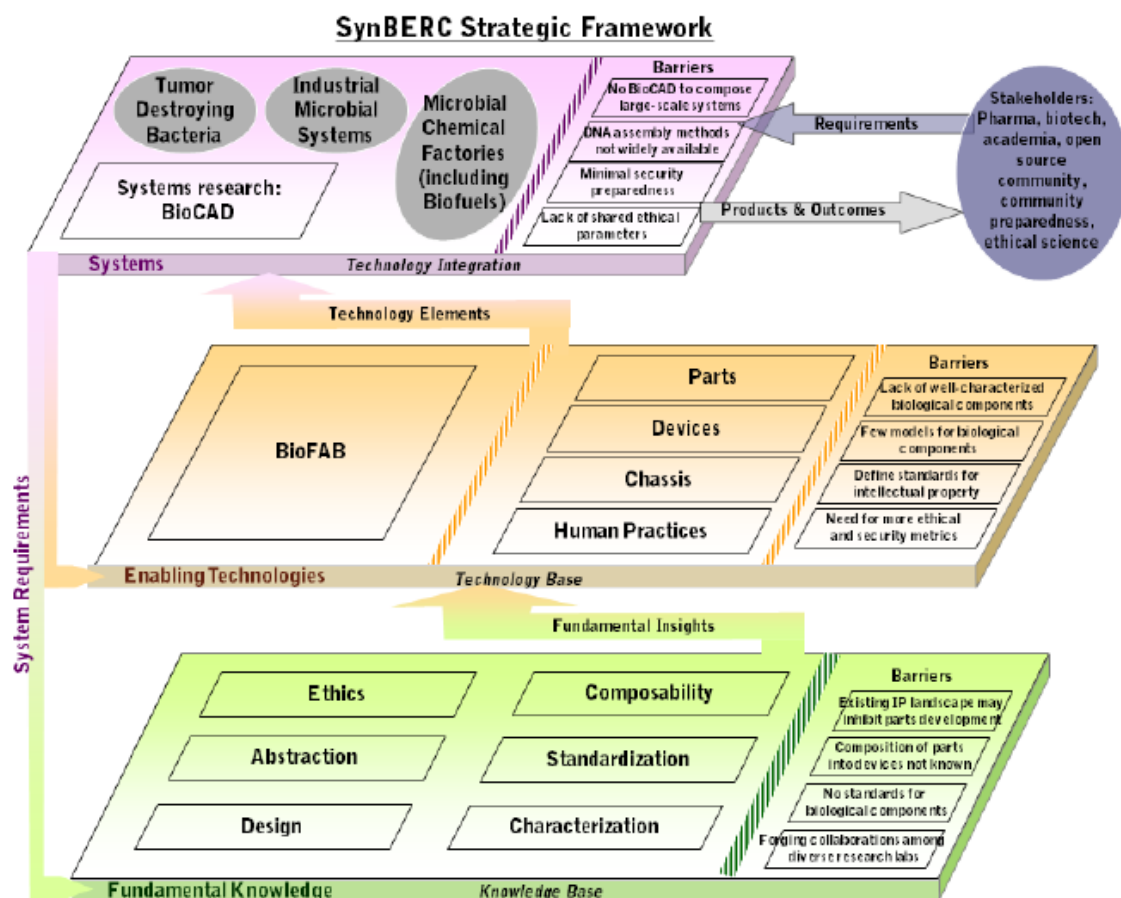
SynBERC Strategic Framework

Tumor Destroying Bacteria

Industrial Microbial Systems

Microbial Chemical Factories (including Biofuels)

Systems research: BioCAD

Barriers

No BioCAD to compose large-scale systems

DNA assembly methods not widely available

Minimal security preparedness

Lack of shared ethical parameters

Requirements

Products & Outcomes

Stakeholders: Pharma, biotech, academia, open source community, community preparedness, ethical science

Systems

Technology Integration

Technology Elements

BioFAB

Parts

Devices

Chassis

Human Practices

Barriers

Lack of well-characterized biological components

Few models for biological components

Define standards for intellectual property

Need for more ethical and security metrics

Enabling Technologies

Technology Base

System Requirements

Fundamental Insights

Ethics

Composability

Abstraction

Standardization

Design

Characterization

Barriers

Existing IP landscape may inhibit parts development

Composition of parts into devices not known

No standards for biological components

Forging collaborations among diverse research labs

Fundamental Knowledge

Knowledge Base